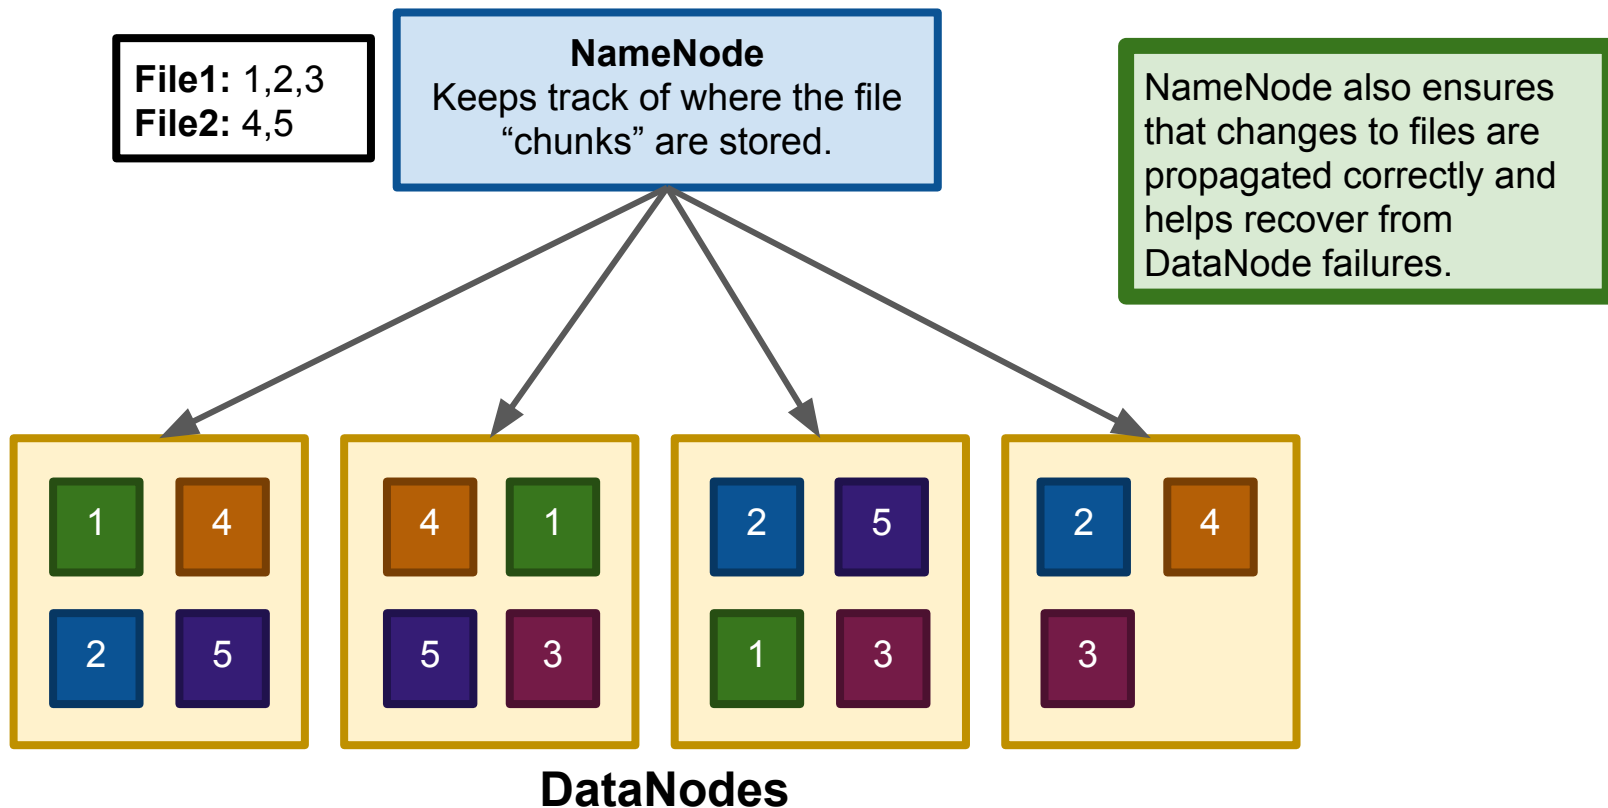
**File1:** 1,2,3
**File2:** 4,5

**NameNode**
Keeps track of where the file “chunks” are stored.

NameNode also ensures that changes to files are propagated correctly and helps recover from DataNode failures.

1 4
2 5

4 1
5 3

2 5
1 3

2 4
3

**DataNodes**